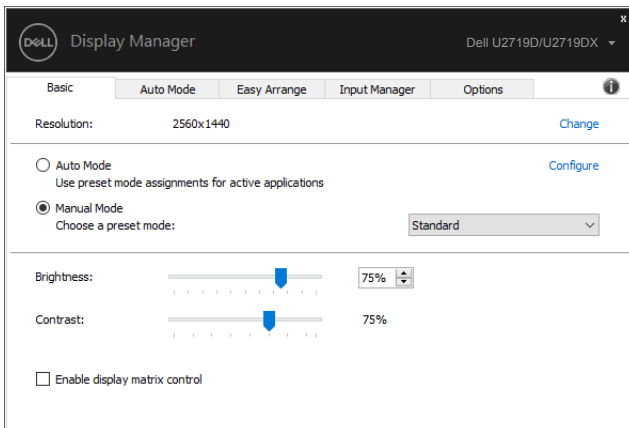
DELL Display Manager

Dell U2719D/U2719DX

x

Basic | Auto Mode | Easy Arrange | Input Manager | Options

Resolution: 2560x1440

Change

Auto Mode
Use preset mode assignments for active applications

Configure

Manual Mode
Choose a preset mode:

Standard

Brightness: 75%

Contrast: 75%

Enable display matrix control